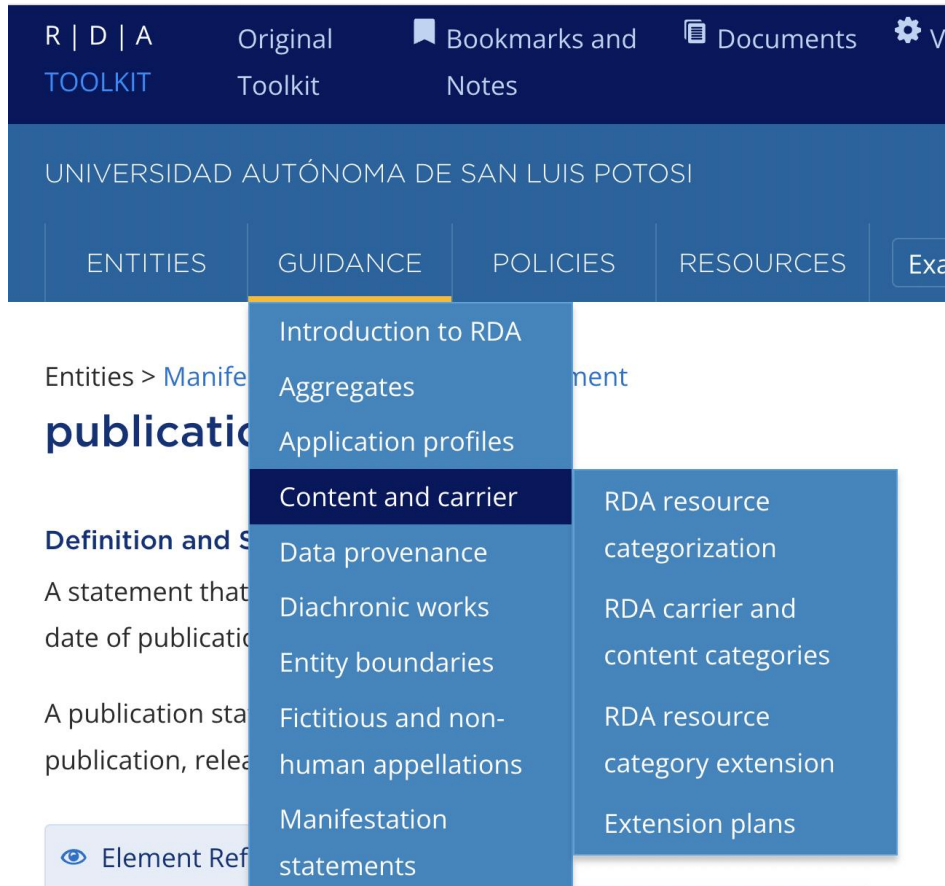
R | D | A TOOLKIT   Original Toolkit   Bookmarks and Notes   Documents   V

UNIVERSIDAD AUTÓNOMA DE SAN LUIS POTOSI

ENTITIES   GUIDANCE   POLICIES   RESOURCES   Exa

Introduction to RDA
Aggregates
Application profiles
Content and carrier
Data provenance
Diachronic works
Entity boundaries
Fictitious and non-human appellations
Manifestation statements

RDA resource categorization
RDA carrier and content categories
RDA resource category extension
Extension plans

Entities > Manife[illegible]ment

publicatio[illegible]

Definition and S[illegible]

A statement that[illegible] date of publicatio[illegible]

A publication sta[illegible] publication, relea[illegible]

Element Ref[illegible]